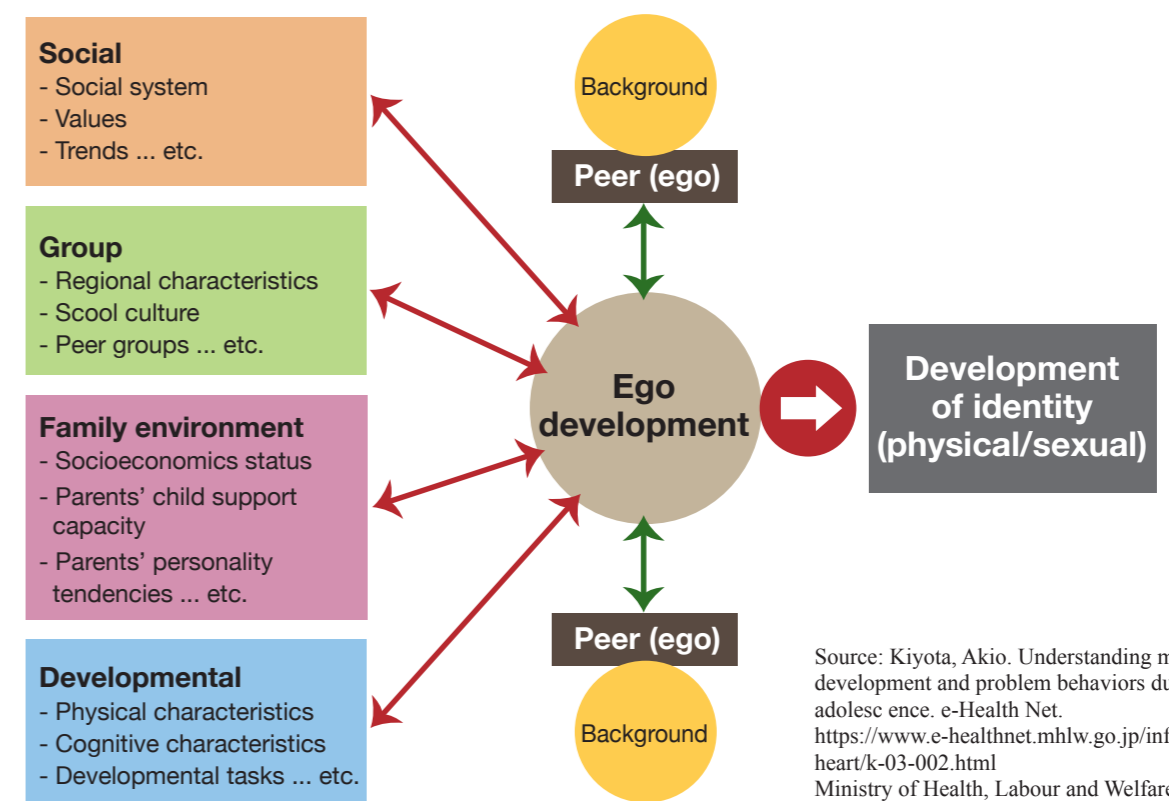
**Social**
- Social system
- Values
- Trends ... etc.

**Group**
- Regional characteristics
- Scool culture
- Peer groups ... etc.

**Family environment**
- Socioeconomics status
- Parents' child support capacity
- Parents' personality tendencies ... etc.

**Developmental**
- Physical characteristics
- Cognitive characteristics
- Developmental tasks ... etc.

Background

Peer (ego)

Ego development

Peer (ego)

Background

Development of identity (physical/sexual)

Source: Kiyota, Akio. Understanding m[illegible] development and problem behaviors du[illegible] adolesc ence. e-Health Net. https://www.e-healthnet.mhlw.go.jp/inf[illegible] heart/k-03-002.html
Ministry of Health, Labour and Welfar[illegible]